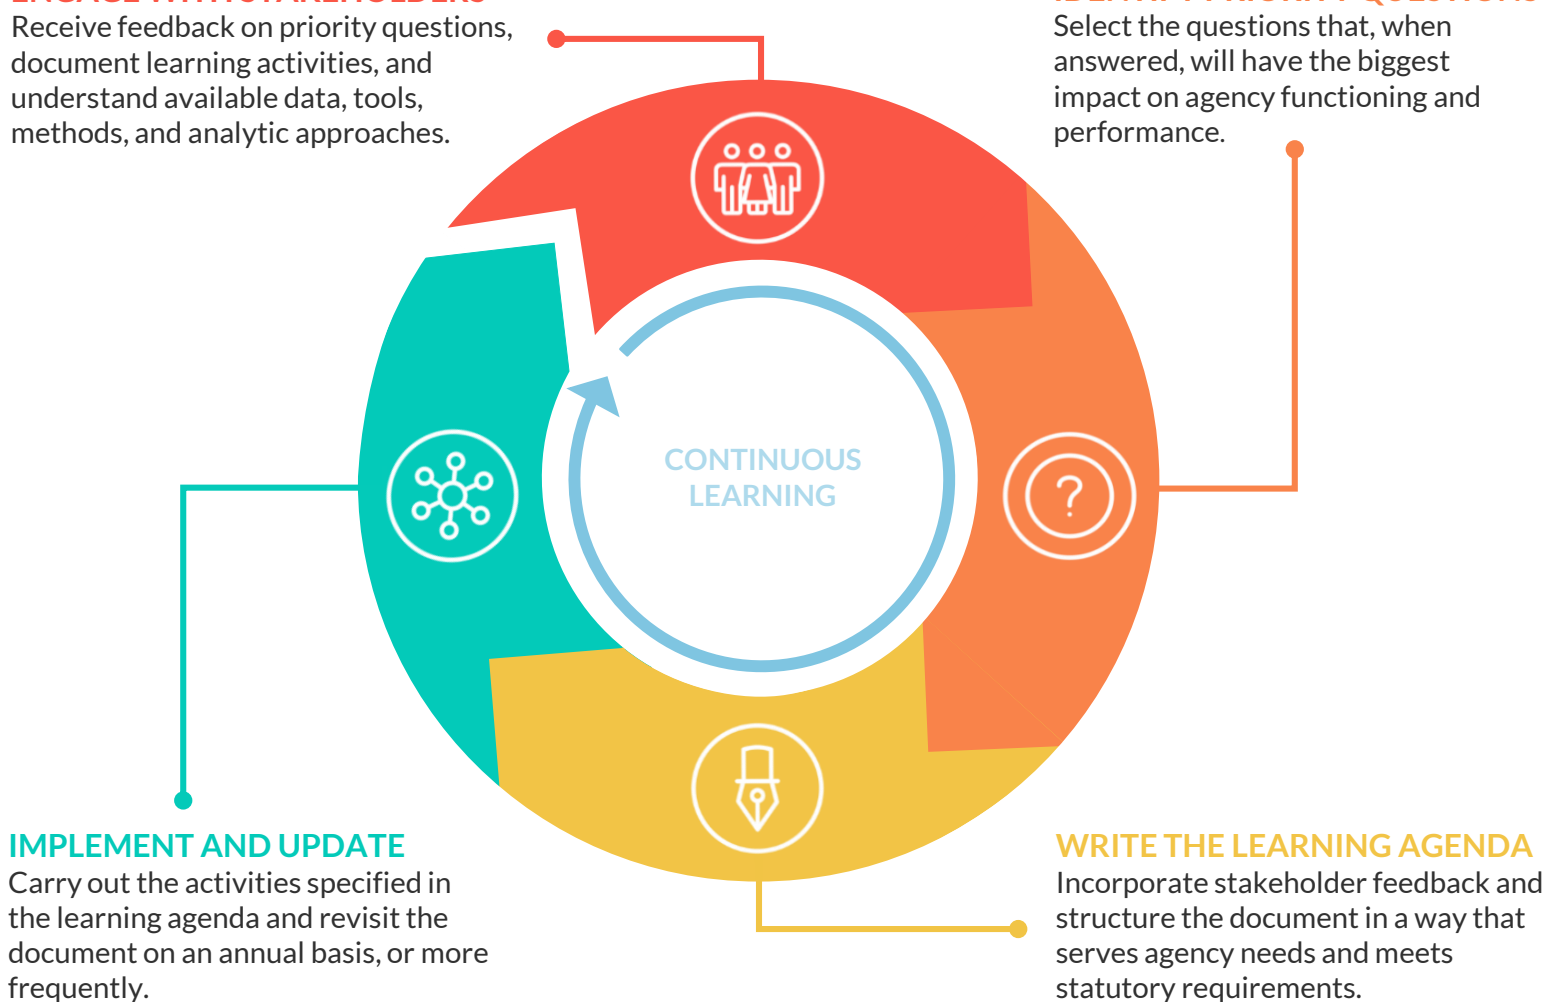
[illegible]

Receive feedback on priority questions, document learning activities, and understand available data, tools, methods, and analytic approaches.

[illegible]

Select the questions that, when answered, will have the biggest impact on agency functioning and performance.

CONTINUOUS LEARNING

IMPLEMENT AND UPDATE

Carry out the activities specified in the learning agenda and revisit the document on an annual basis, or more frequently.

WRITE THE LEARNING AGENDA

Incorporate stakeholder feedback and structure the document in a way that serves agency needs and meets statutory requirements.